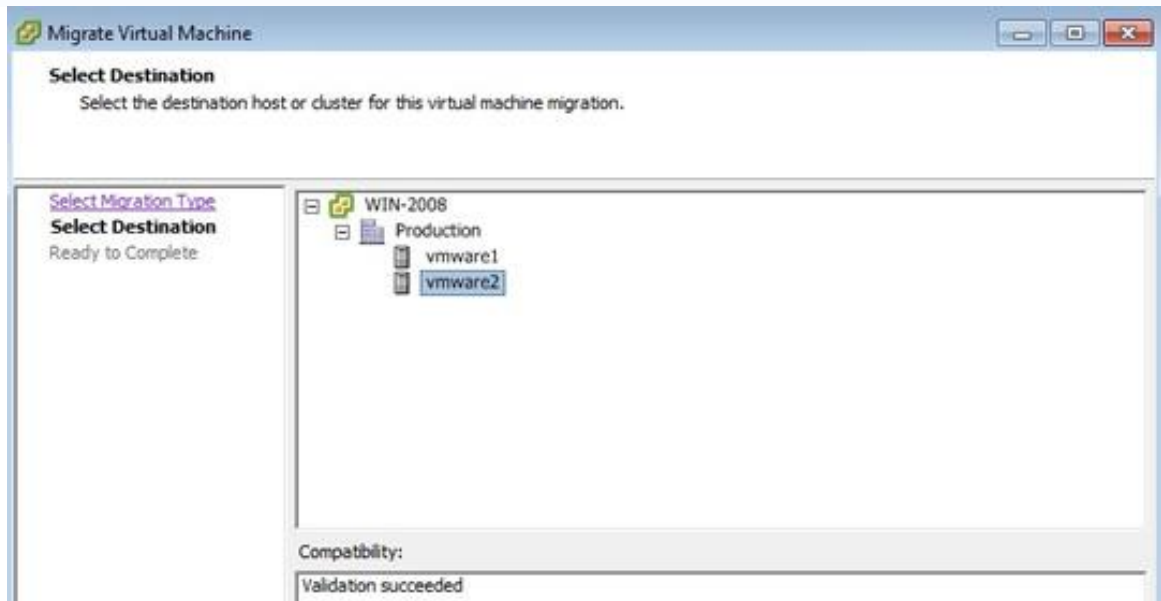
Migrate Virtual Machine

Select Destination
Select the destination host or cluster for this virtual machine migration.

Select Migration Type
Select Destination
Ready to Complete

WIN-2008
Production
vmware1
vmware2

Compatibility:
Validation succeeded